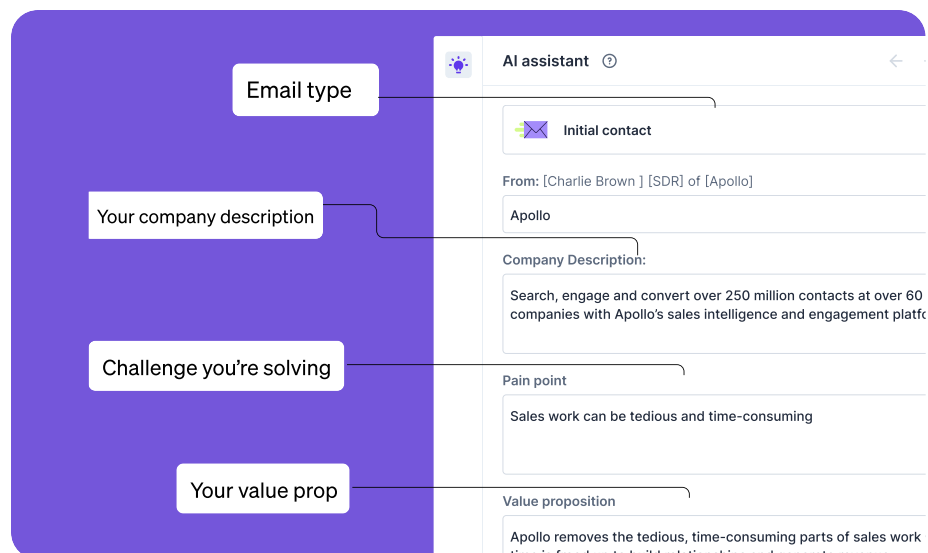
AI assistant

Email type

Initial contact

From: [Charlie Brown ] [SDR] of [Apollo]

Your company description

Apollo

Company Description:

Search, engage and convert over 250 million contacts at over 60 companies with Apollo's sales intelligence and engagement platf

Challenge you're solving

Pain point

Sales work can be tedious and time-consuming

Your value prop

Value proposition

Apollo removes the tedious, time-consuming parts of sales work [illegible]